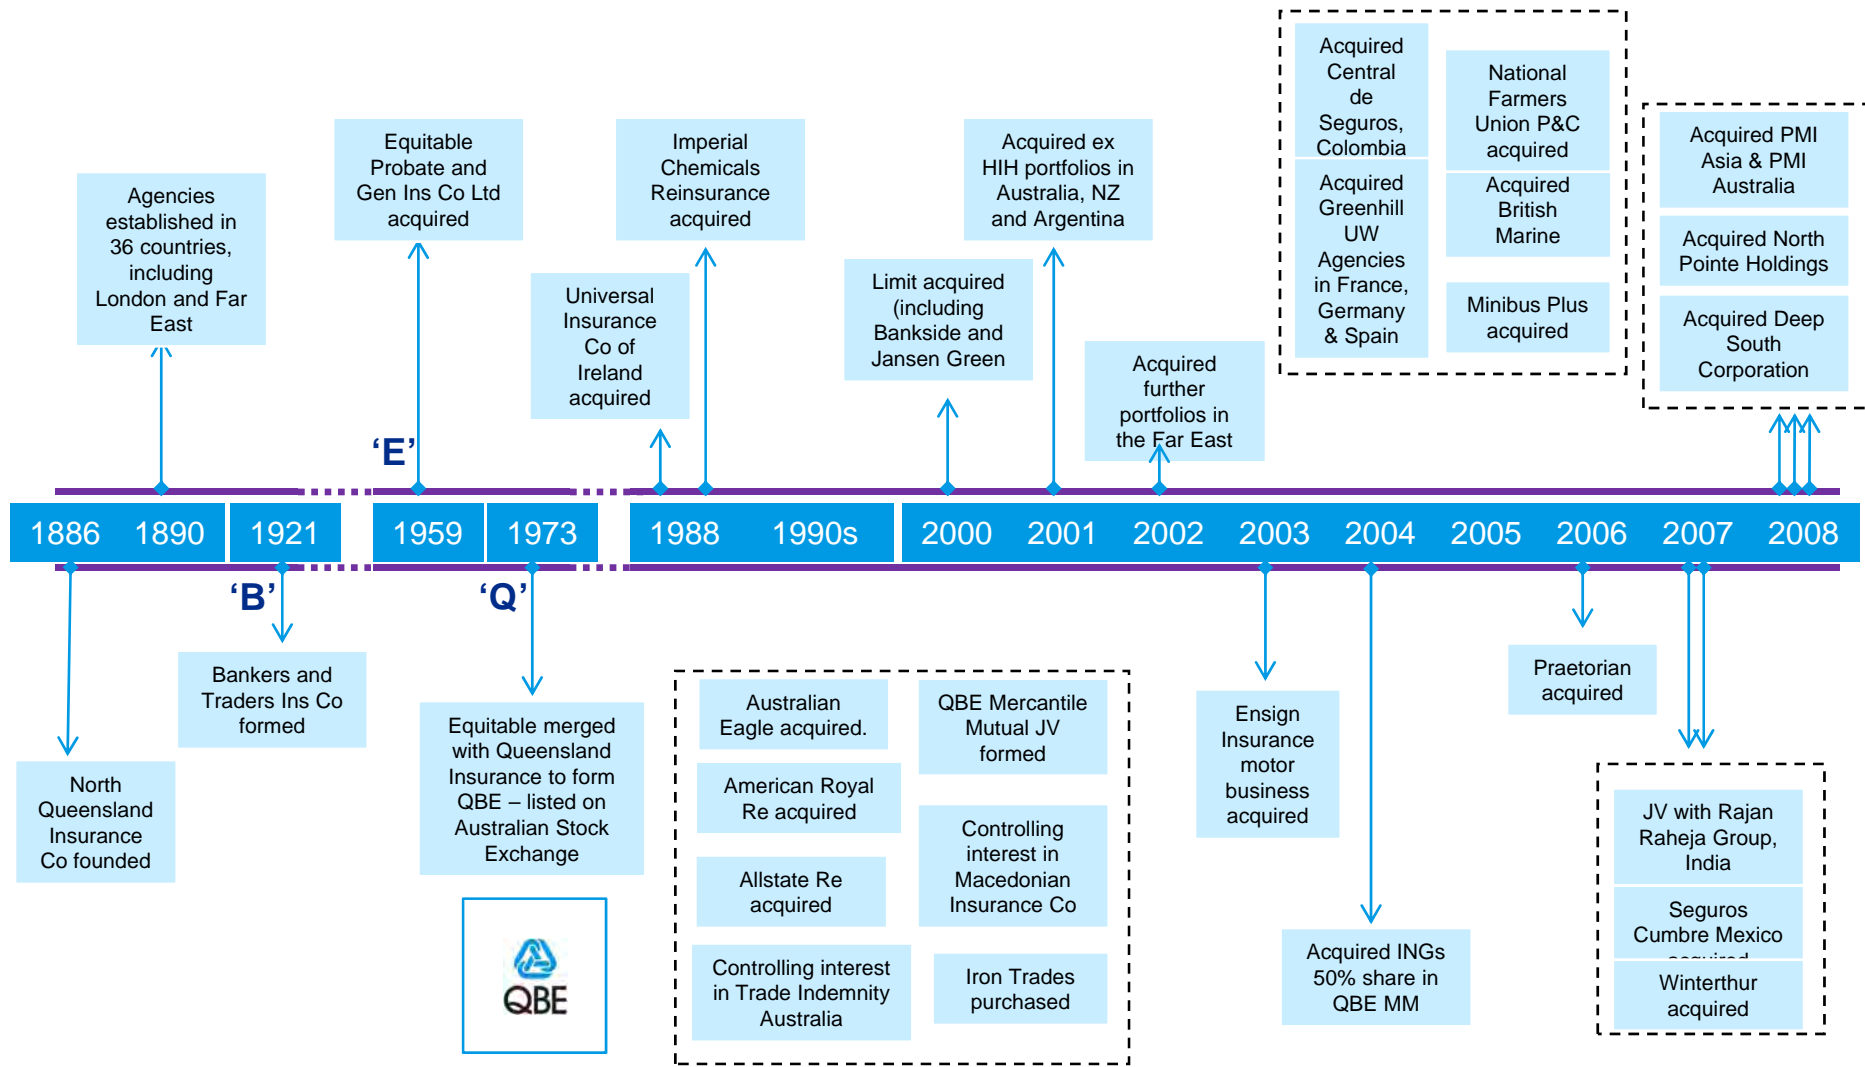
Agencies established in 36 countries, including London and Far East

Equitable Probate and Gen Ins Co Ltd acquired

Universal Insurance Co of Ireland acquired

Imperial Chemicals Reinsurance acquired

Limit acquired (including Bankside and Jansen Green

Acquired ex HIH portfolios in Australia, NZ and Argentina

Acquired further portfolios in the Far East

Acquired Central de Seguros, Colombia

Acquired Greenhill UW Agencies in France, Germany & Spain

National Farmers Union P&C acquired

Acquired British Marine

Minibus Plus acquired

Acquired PMI Asia & PMI Australia

Acquired North Pointe Holdings

Acquired Deep South Corporation

‘E’

1886 1890 1921 1959 1973 1988 1990s 2000 2001 2002 2003 2004 2005 2006 2007 2008

‘B’

‘Q’

North Queensland Insurance Co founded

Bankers and Traders Ins Co formed

Equitable merged with Queensland Insurance to form QBE – listed on Australian Stock Exchange

QBE

Australian Eagle acquired.

American Royal Re acquired

Allstate Re acquired

Controlling interest in Trade Indemnity Australia

QBE Mercantile Mutual JV formed

Controlling interest in Macedonian Insurance Co

Iron Trades purchased

Ensign Insurance motor business acquired

Acquired INGs 50% share in QBE MM

Praetorian acquired

JV with Rajan Raheja Group, India

Seguros Cumbre Mexico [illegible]

Winterthur acquired